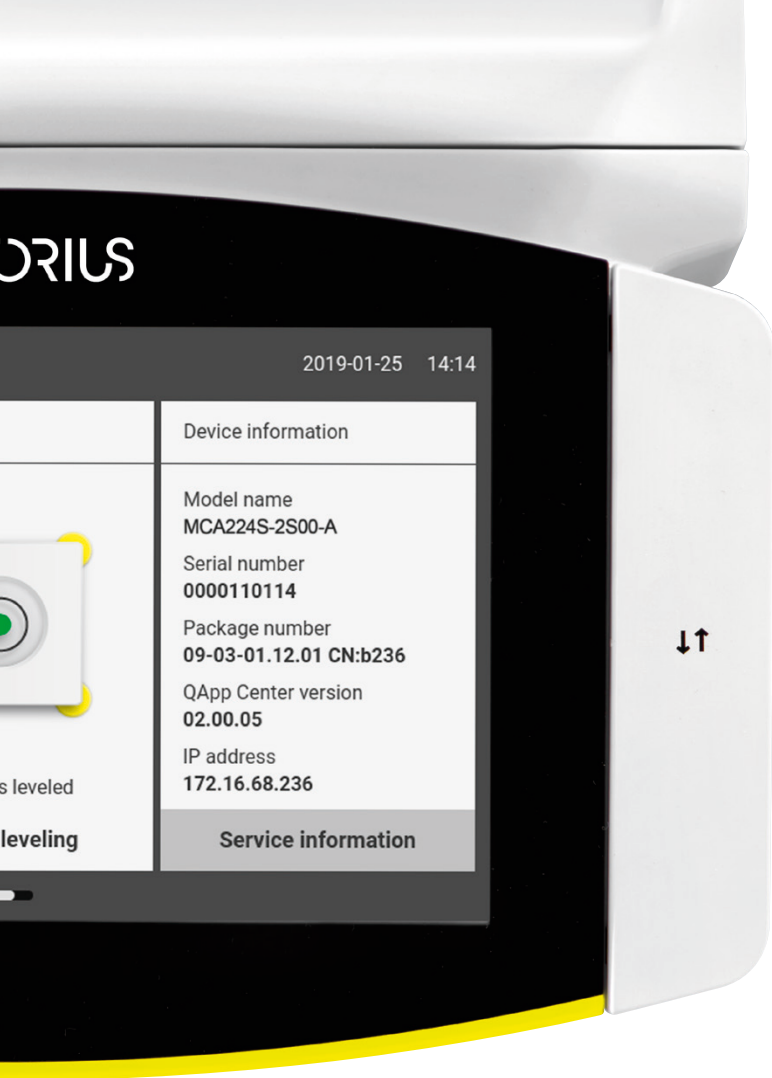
ORIUS

2019-01-25 14:14

Device information

Model name
MCA224S-2S00-A

Serial number
0000110114

Package number
09-03-01.12.01 CN:b236

QApp Center version
02.00.05

IP address
172.16.68.236

s leveled

leveling

Service information

↓↑